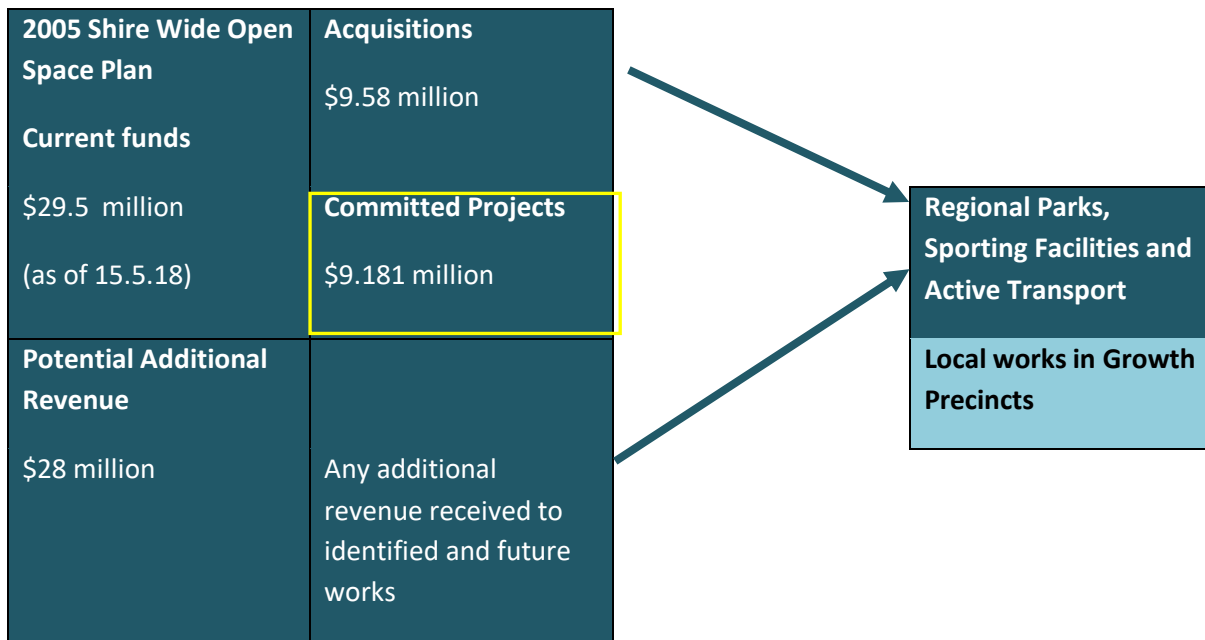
2005 Shire Wide Open Space Plan

Current funds

$29.5 million

(as of 15.5.18)

Acquisitions

$9.58 million

Committed Projects

$9.181 million

Potential Additional Revenue

$28 million

Any additional revenue received to identified and future works

Regional Parks, Sporting Facilities and Active Transport

Local works in Growth Precincts